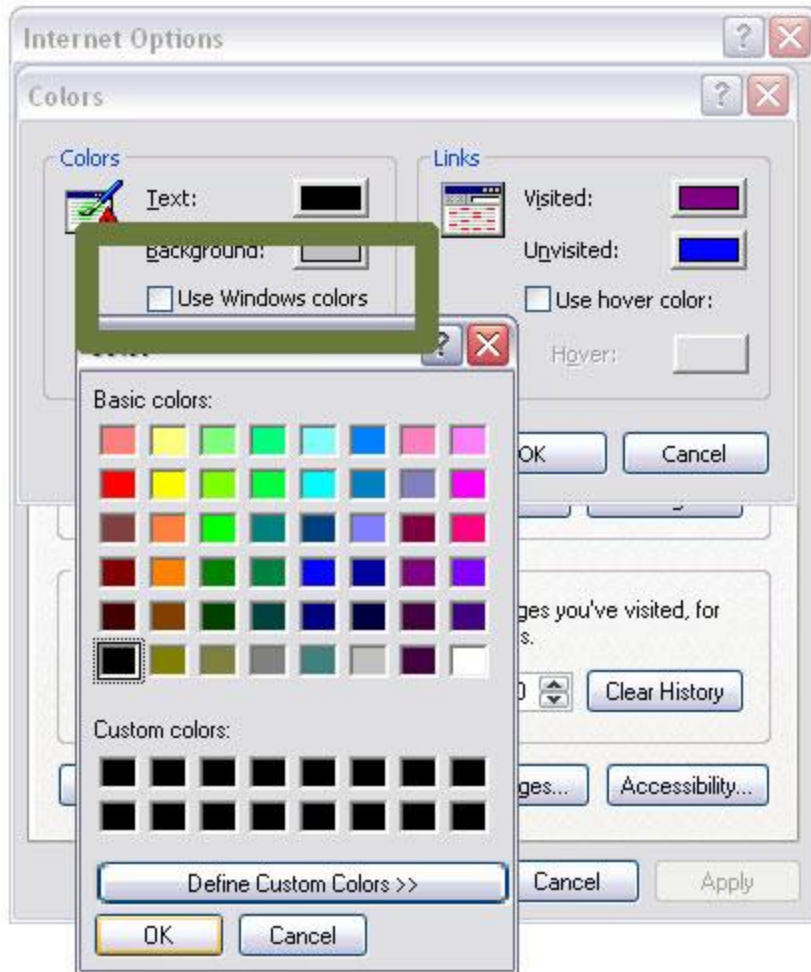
Internet Options

Colors

Colors

Text:

Background:

Use Windows colors

Links

Visited:

Unvisited:

Use hover color:

Hover:

OK

Cancel

Basic colors:

Custom colors:

Define Custom Colors >>

OK

Cancel

ges you've visited, for
s.

Clear History

ges...

Accessibility...

Cancel

Apply